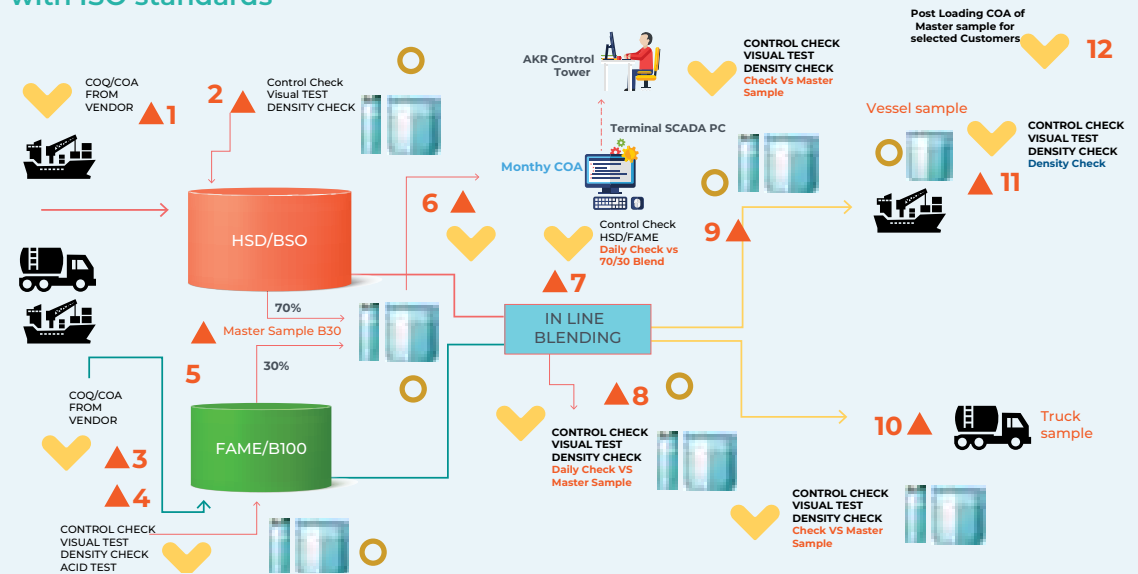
with ISO standards

COQ/COA FROM VENDOR 1

2 Control Check Visual TEST DENSITY CHECK

AKR Control Tower

CONTROL CHECK VISUAL TEST DENSITY CHECK Check Vs Master Sample

Post Loading COA of Master sample for selected Customers 12

Vessel sample

CONTROL CHECK VISUAL TEST DENSITY CHECK Density Check

11

Terminal SCADA PC

Monthy COA

HSD/BSO

6

Control Check HSD/FAME Daily Check vs 70/30 Blend

9

7

70%

Master Sample B30

IN LINE BLENDING

5

30%

COQ/COA FROM VENDOR

3

4

FAME/B100

8

CONTROL CHECK VISUAL TEST DENSITY CHECK Daily Check VS Master Sample

10

Truck sample

CONTROL CHECK VISUAL TEST DENSITY CHECK Check VS Master Sample

CONTROL CHECK VISUAL TEST DENSITY CHECK ACID TEST